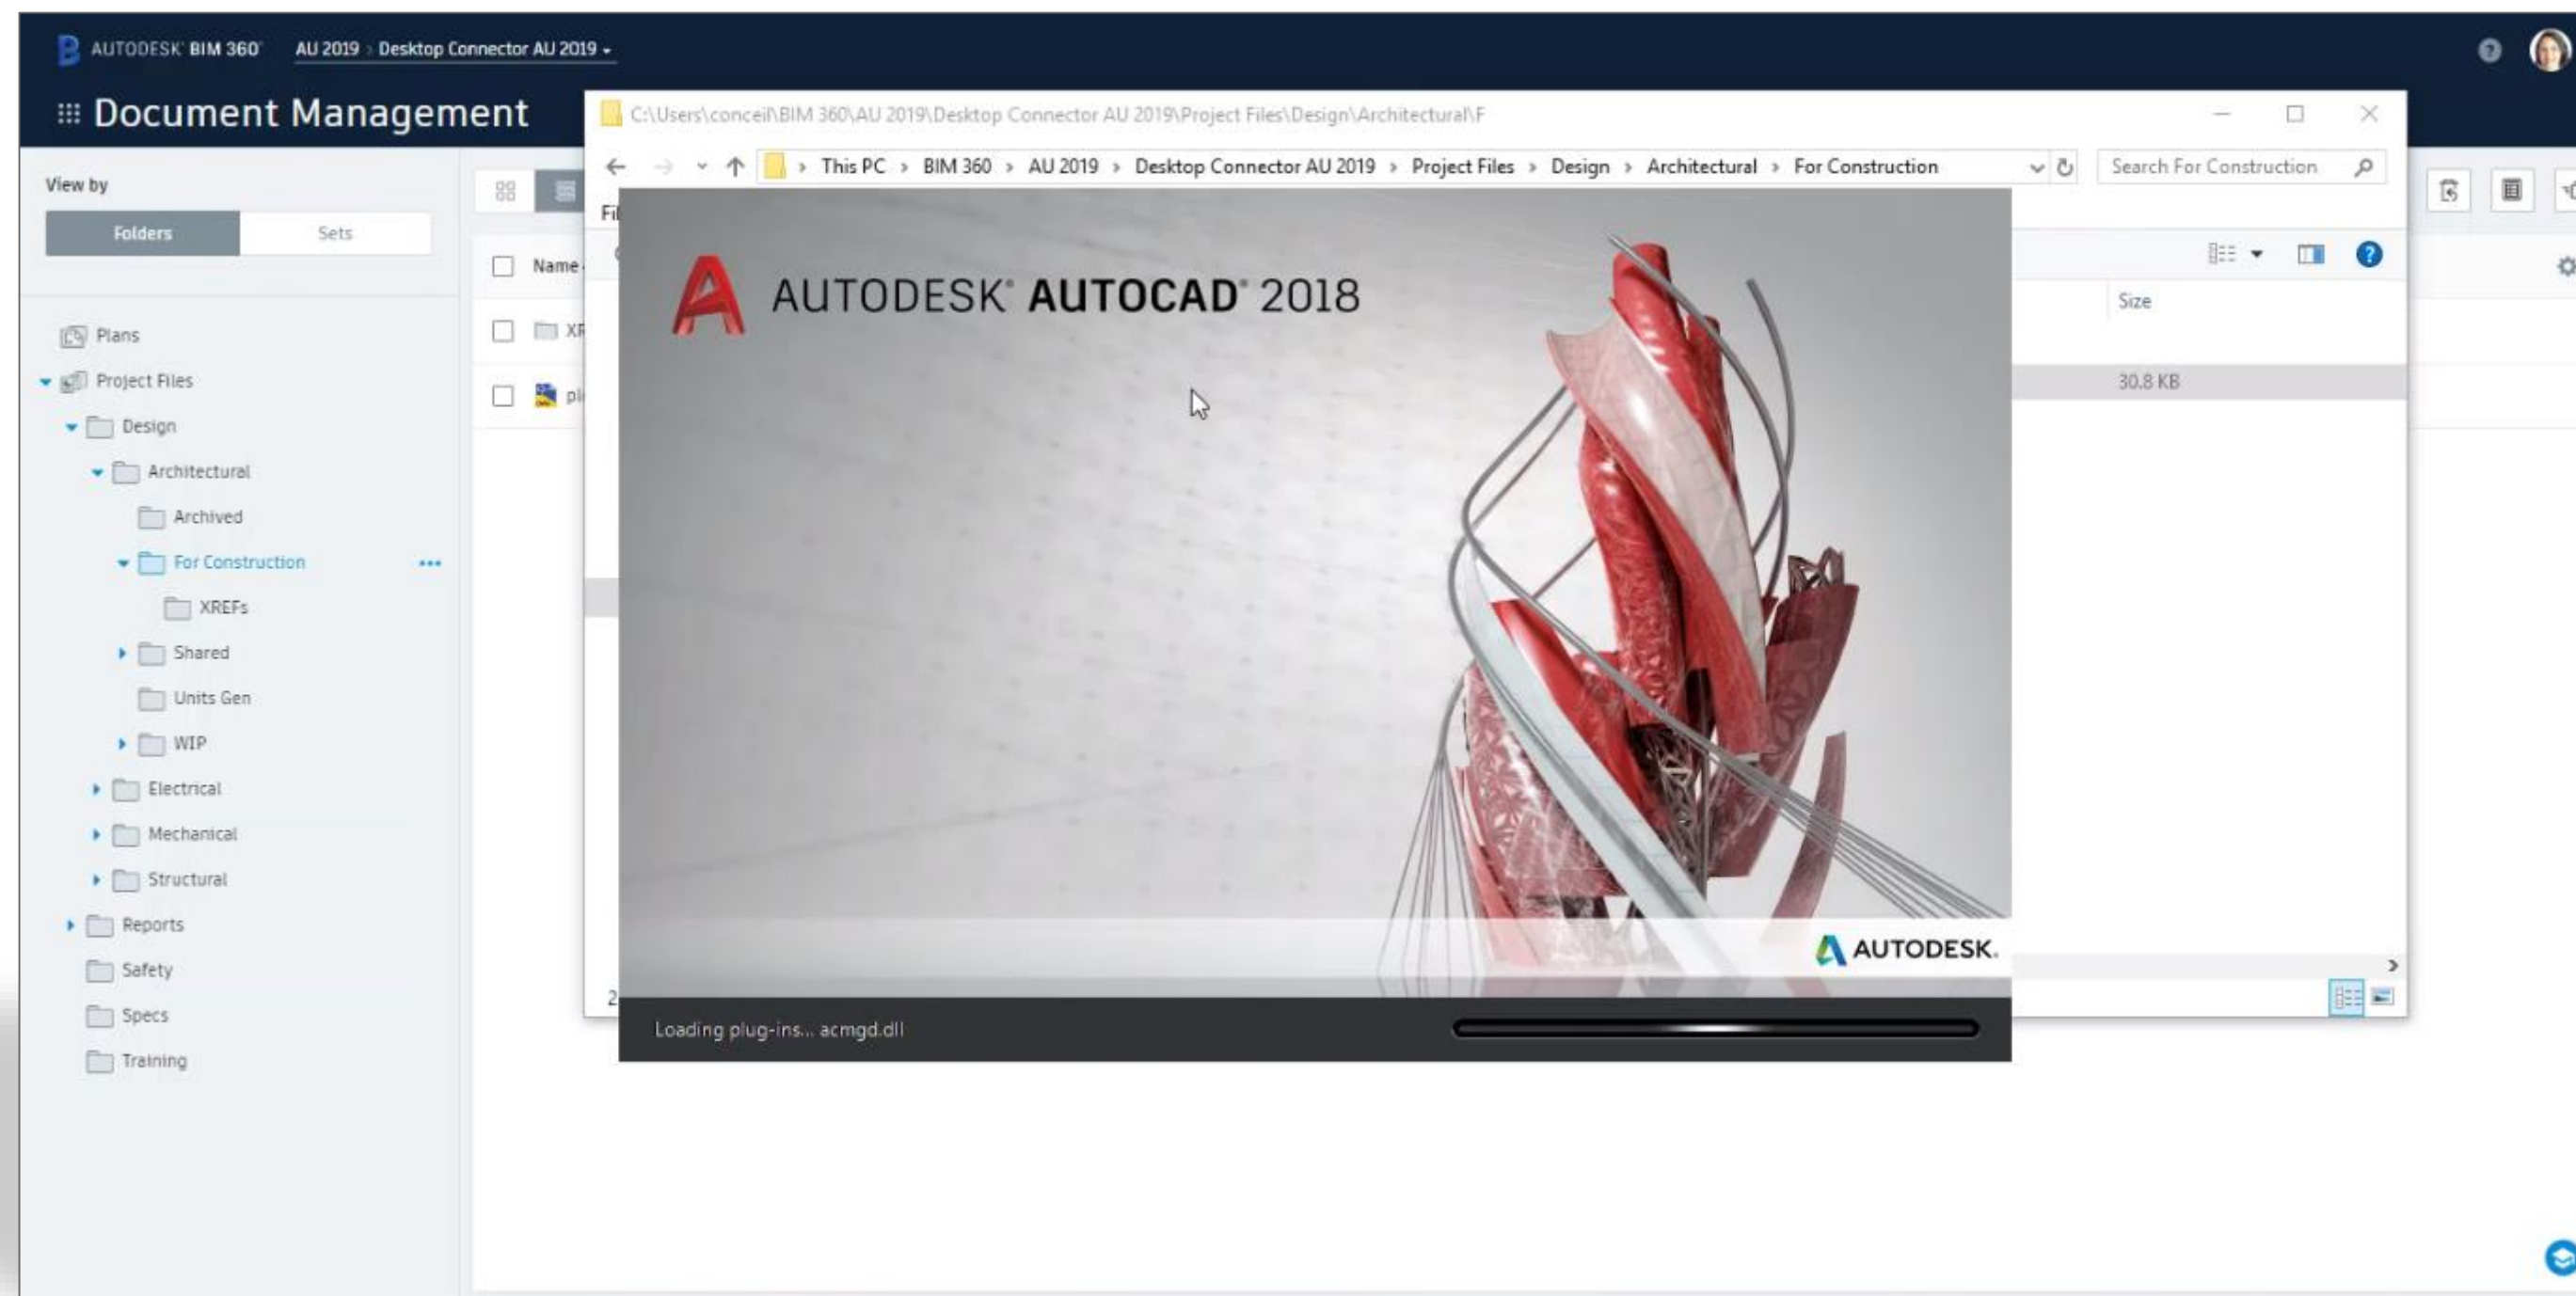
AUTODESK® BIM 360® AU 2019 › Desktop Connector AU 2019

Document Management

View by

Folders Sets

Plans
Project Files
Design
Architectural
Archived
For Construction
XREFs
Shared
Units Gen
WIP
Electrical
Mechanical
Structural
Reports
Safety
Specs
Training

Name

XF

pl

C:\Users\conceil\BIM 360\AU 2019\Desktop Connector AU 2019\Project Files\Design\Architectural\F

This PC › BIM 360 › AU 2019 › Desktop Connector AU 2019 › Project Files › Design › Architectural › For Construction

Search For Construction

Fi

Size

30.8 KB

2

AUTODESK® AUTOCAD® 2018

AUTODESK.

Loading plug-ins... acmgd.dll